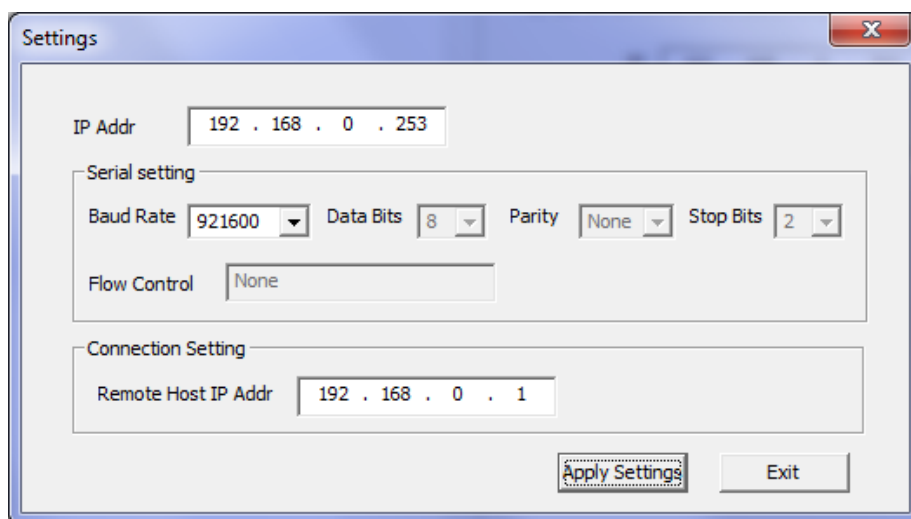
Settings

IP Addr 192 . 168 . 0 . 253

Serial setting

Baud Rate 921600 Data Bits 8 Parity None Stop Bits 2

Flow Control None

Connection Setting

Remote Host IP Addr 192 . 168 . 0 . 1

Apply Settings Exit